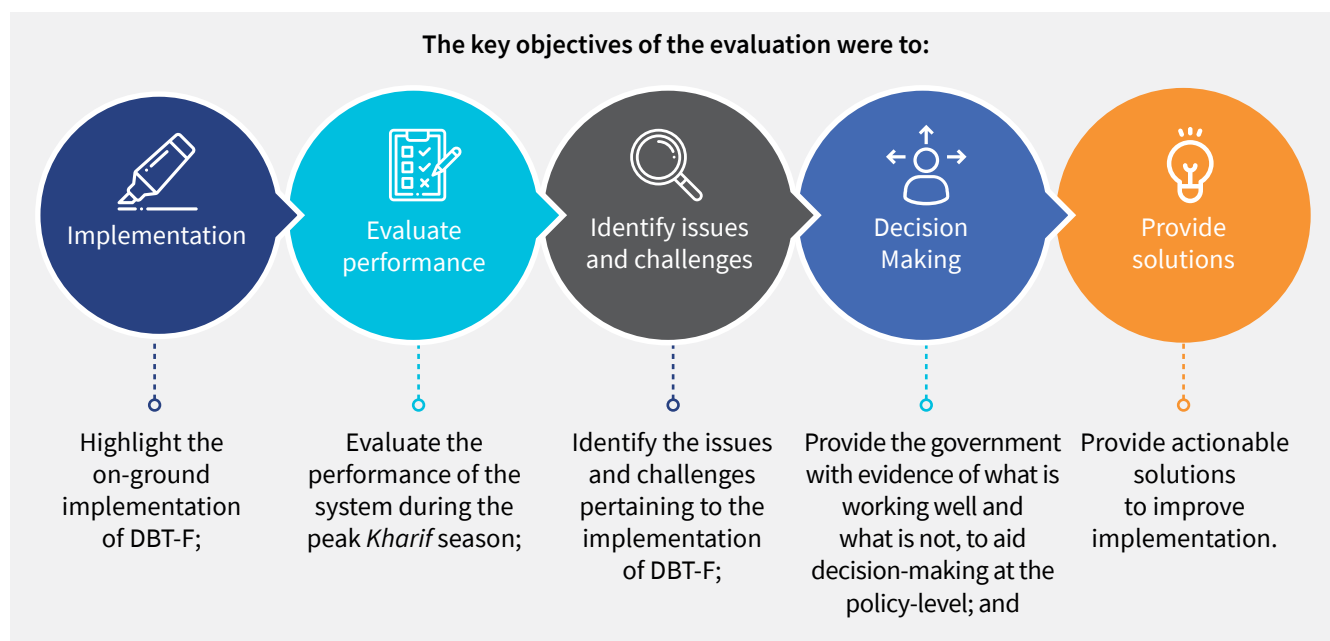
The key objectives of the evaluation were to:

Implementation

Evaluate performance

Identify issues and challenges

Decision Making

Provide solutions

Highlight the on-ground implementation of DBT-F;

Evaluate the performance of the system during the peak *Kharif* season;

Identify the issues and challenges pertaining to the implementation of DBT-F;

Provide the government with evidence of what is working well and what is not, to aid decision-making at the policy-level; and

Provide actionable solutions to improve implementation.